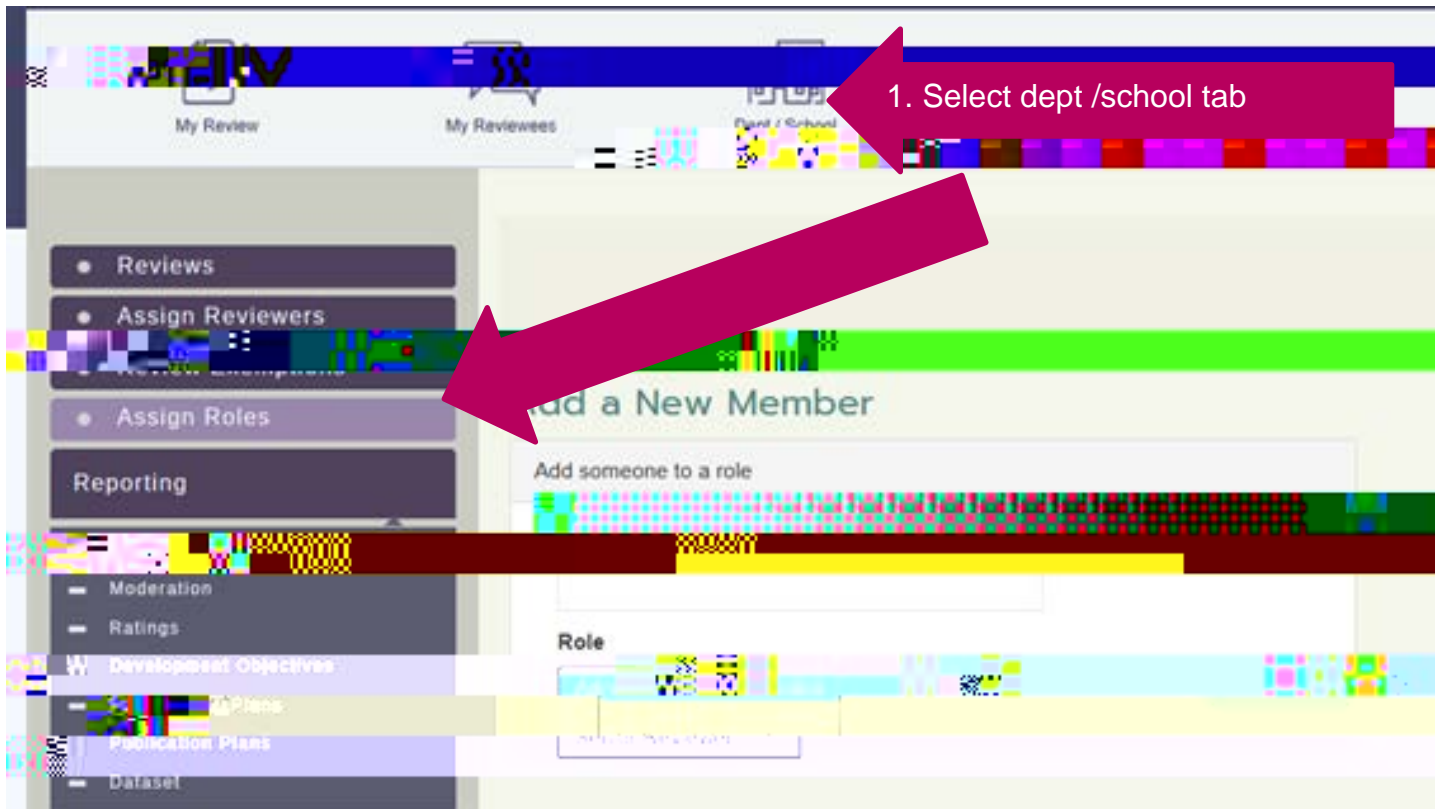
My Review

My Reviewees

Dept / School

1. Select dept /school tab

Reviews

Assign Reviewers

Assign Roles

Reporting

Moderation

Ratings

Development Objectives

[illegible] Plans

Publication Plans

Dataset

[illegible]dd a New Member

Add someone to a role

Role